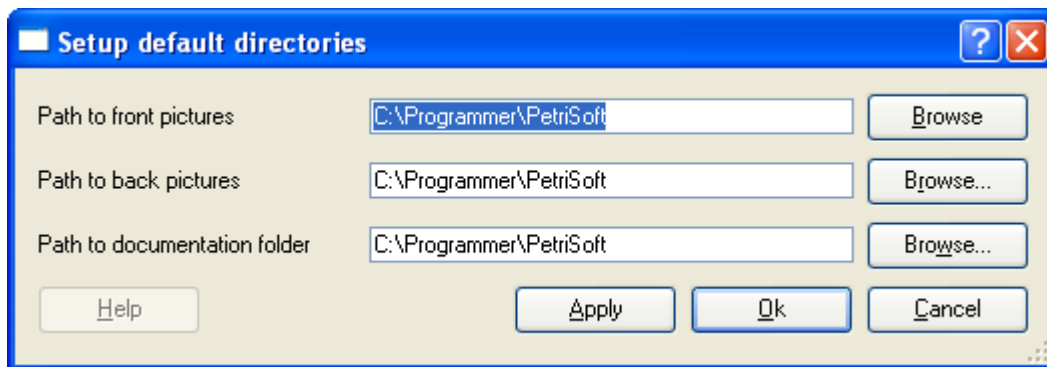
Setup default directories

?

Path to front pictures C:\Programmer\PetriSoft Browse

Path to back pictures C:\Programmer\PetriSoft Browse...

Path to documentation folder C:\Programmer\PetriSoft Browse...

Help

Apply

Ok

Cancel